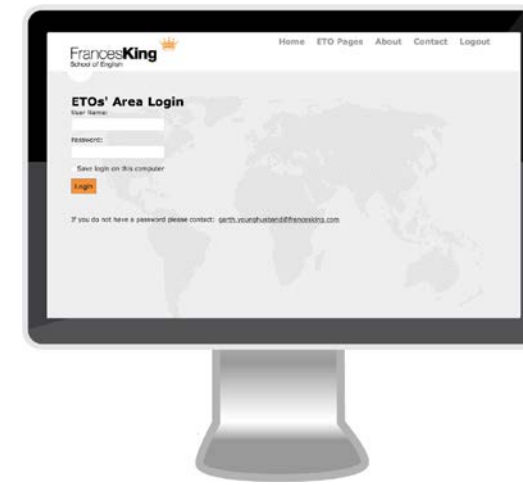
FrancesKing
School of English

Home ETO Pages About Contact Logout

ETOs' Area Login

User Name:

Password:

Save login on this computer

Login

If you do not have a password please contact: garth.younghusband@francesking.com